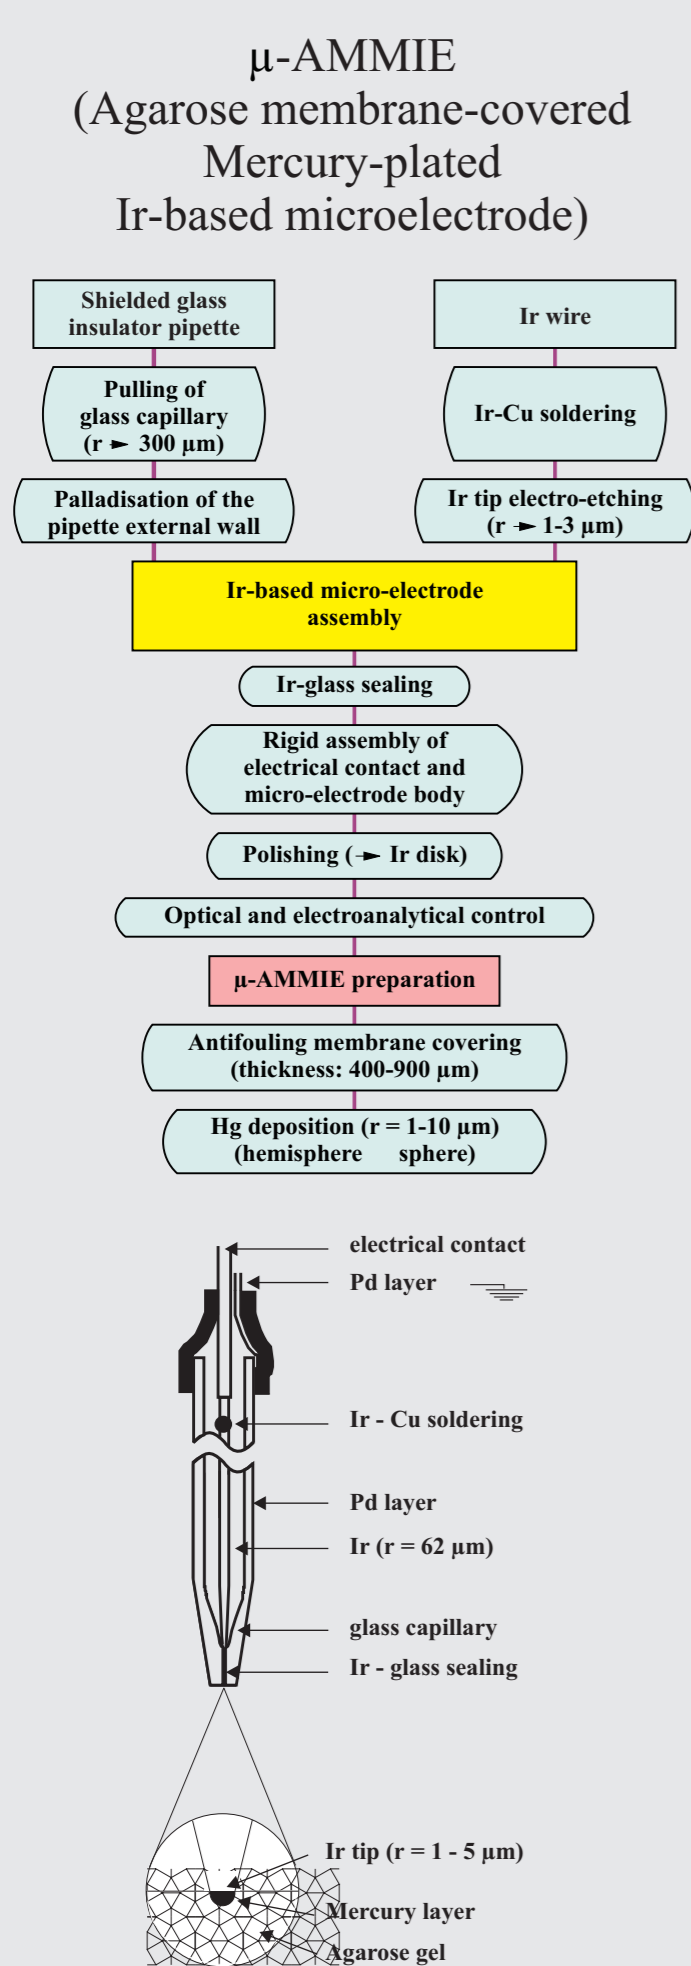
μ-AMMIE
(Agarose membrane-covered
Mercury-plated
Ir-based microelectrode)

Shielded glass insulator pipette

Ir wire

Pulling of glass capillary (r ► 300 μm)

Ir-Cu soldering

Palladisation of the pipette external wall

Ir tip electro-etching (r ► 1-3 μm)

Ir-based micro-electrode assembly

Ir-glass sealing

Rigid assembly of electrical contact and micro-electrode body

Polishing (► Ir disk)

Optical and electroanalytical control

μ-AMMIE preparation

Antifouling membrane covering (thickness: 400-900 μm)

Hg deposition (r = 1-10 μm) (hemisphere sphere)

electrical contact

Pd layer

Ir - Cu soldering

Pd layer

Ir (r = 62 μm)

glass capillary

Ir - glass sealing

Ir tip (r = 1 - 5 μm)

Mercury layer

Agarose gel